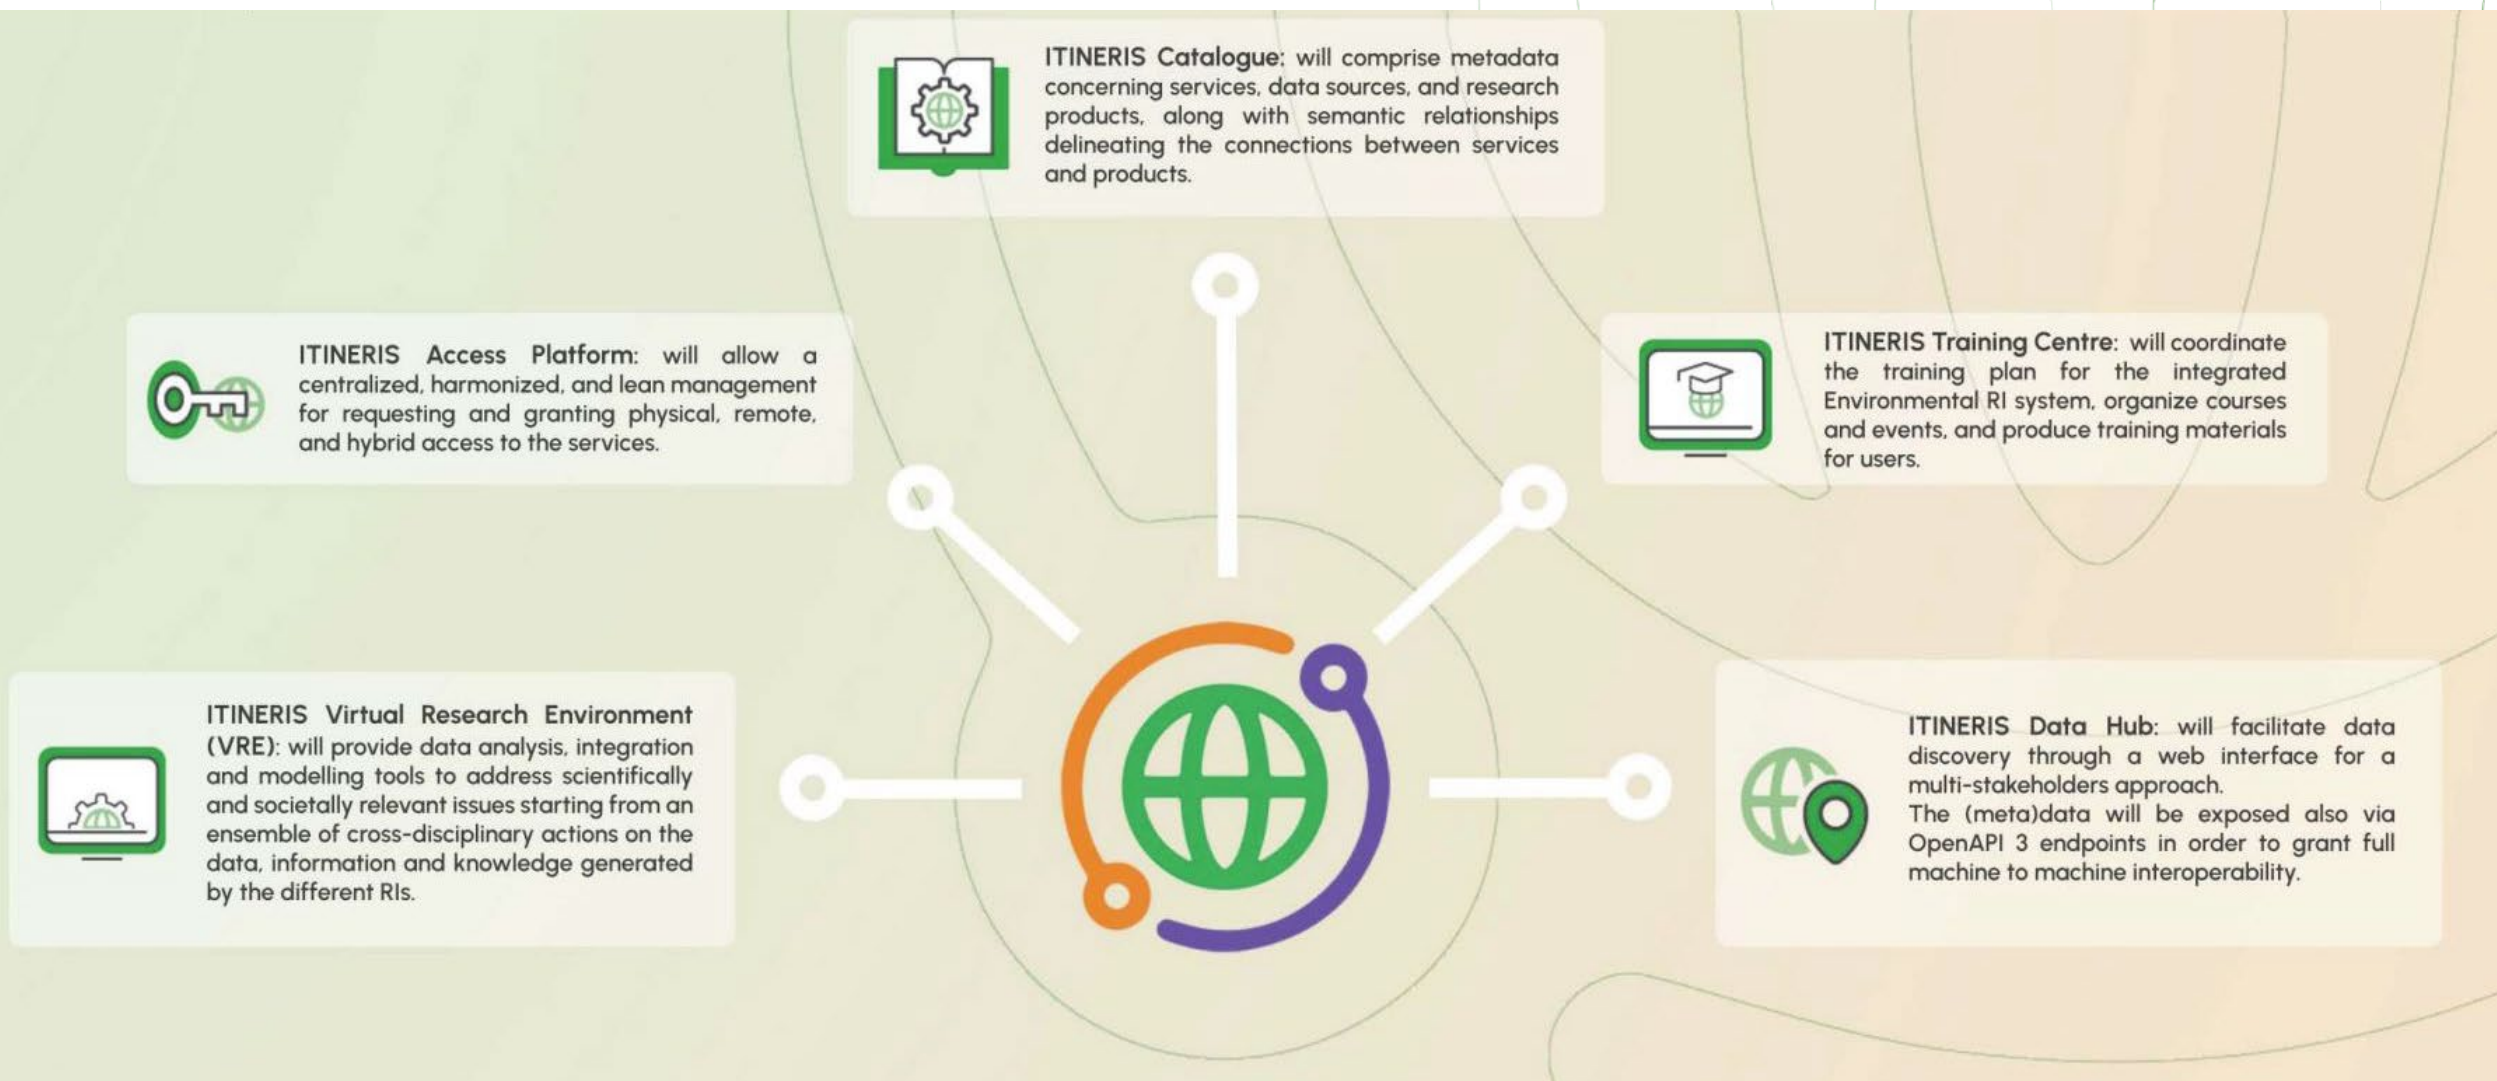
ITINERIS Catalogue: will comprise metadata concerning services, data sources, and research products, along with semantic relationships delineating the connections between services and products.

ITINERIS Access Platform: will allow a centralized, harmonized, and lean management for requesting and granting physical, remote, and hybrid access to the services.

ITINERIS Training Centre: will coordinate the training plan for the integrated Environmental RI system, organize courses and events, and produce training materials for users.

ITINERIS Virtual Research Environment (VRE): will provide data analysis, integration and modelling tools to address scientifically and societally relevant issues starting from an ensemble of cross-disciplinary actions on the data, information and knowledge generated by the different RIs.

ITINERIS Data Hub: will facilitate data discovery through a web interface for a multi-stakeholders approach.
The (meta)data will be exposed also via OpenAPI 3 endpoints in order to grant full machine to machine interoperability.